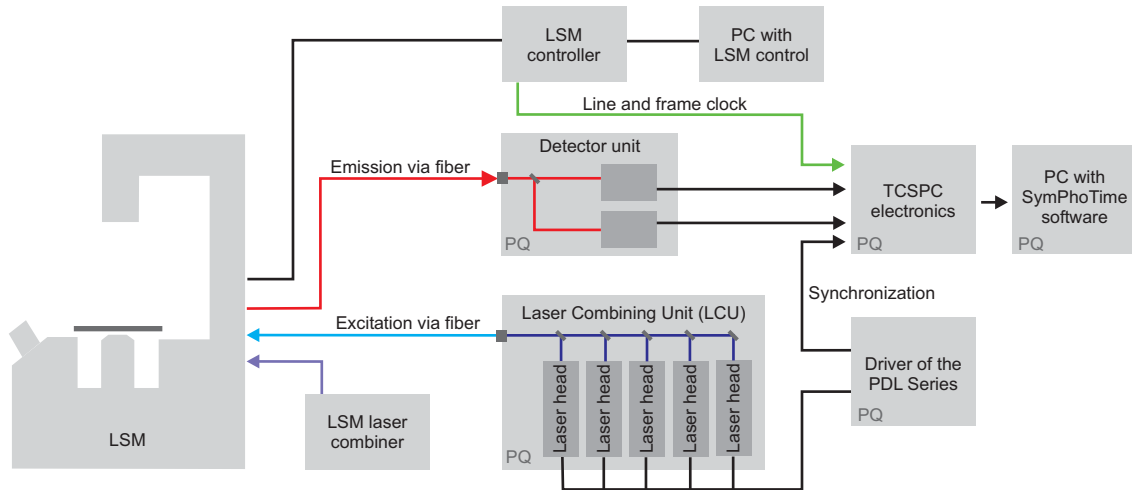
LSM controller

PC with LSM control

Line and frame clock

Detector unit

Emission via fiber

PQ

TCSPC electronics

PQ

PC with SymPhoTime software

PQ

Synchronization

Laser Combining Unit (LCU)

Excitation via fiber

Laser head

Laser head

Laser head

Laser head

Laser head

PQ

Driver of the PDL Series

PQ

LSM laser combiner

LSM